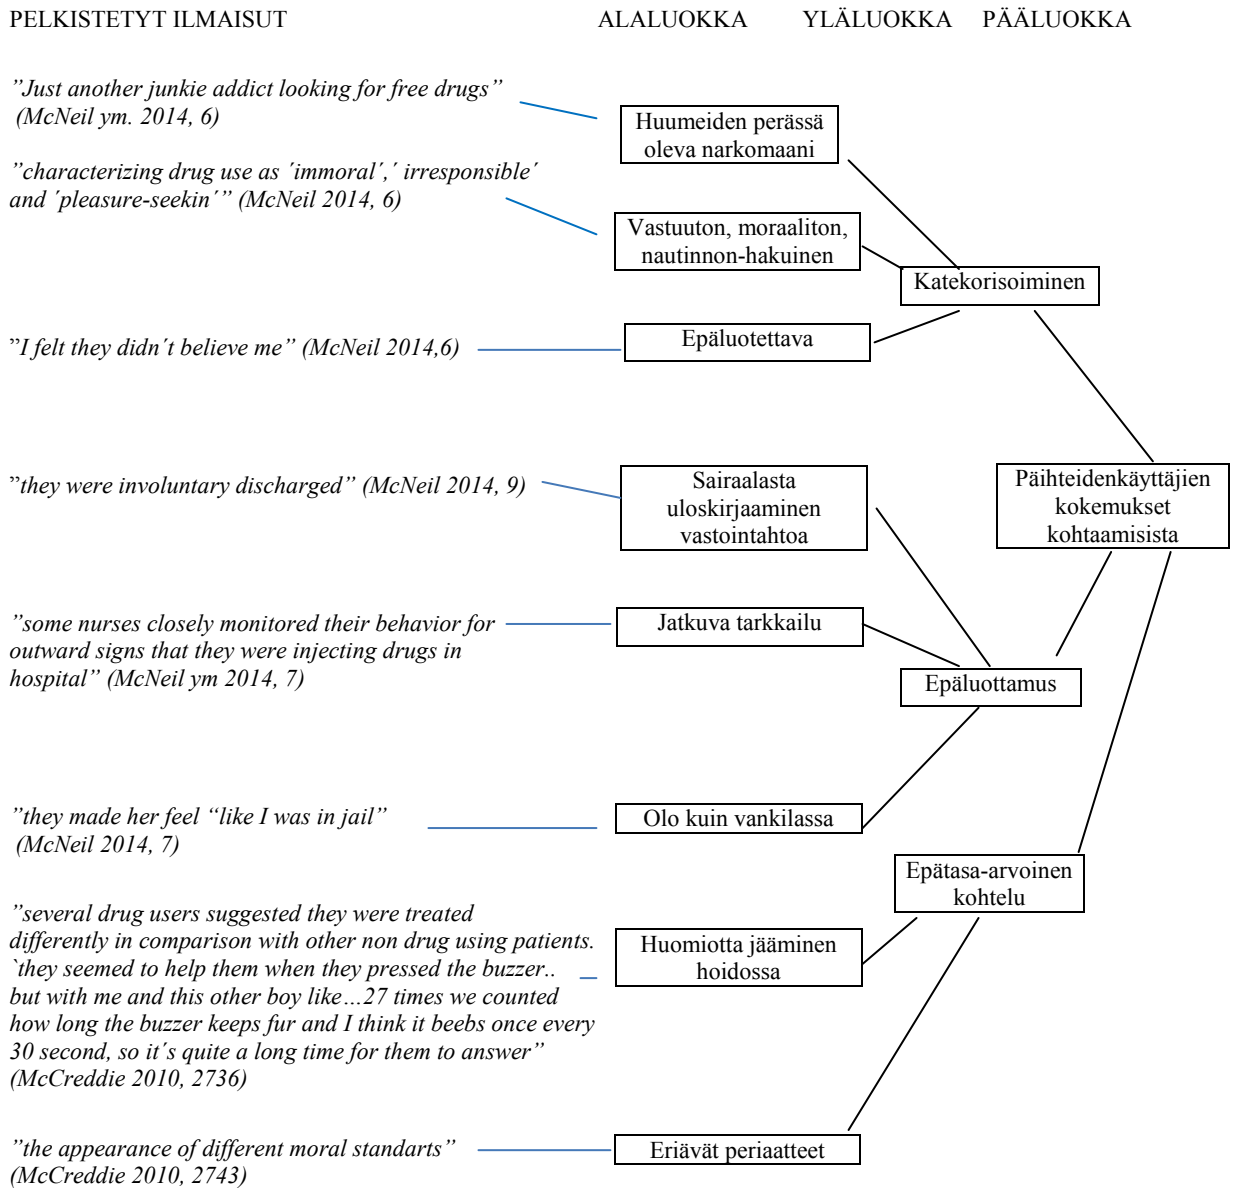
PELKISTETYT ILMAISUT ALALUOKKA YLÄLUOKKA PÄÄLUOKKA

”Just another junkie addict looking for free drugs” (McNeil ym. 2014, 6)

Huumeiden perässä oleva narkomaani

”characterizing drug use as ´immoral´,´ irresponsible´ and ´pleasure-seekin´” (McNeil 2014, 6)

Vastuuton, moraaliton, nautinnon-hakuinen

Katekorisoiminen

”I felt they didn´t believe me” (McNeil 2014,6)

Epäluotettava

”they were involuntary discharged” (McNeil 2014, 9)

Sairaalasta uloskirjaaminen vastointahtoa

Päihteidenkäyttäjien kokemukset kohtaamisista

”some nurses closely monitored their behavior for outward signs that they were injecting drugs in hospital” (McNeil ym 2014, 7)

Jatkuva tarkkailu

Epäluottamus

”they made her feel “like I was in jail” (McNeil 2014, 7)

Olo kuin vankilassa

Epätasa-arvoinen kohtelu

”several drug users suggested they were treated differently in comparison with other non drug using patients. `they seemed to help them when they pressed the buzzer.. but with me and this other boy like…27 times we counted how long the buzzer keeps fur and I think it beebs once every 30 second, so it´s quite a long time for them to answer” (McCreddie 2010, 2736)

Huomiotta jääminen hoidossa

”the appearance of different moral standarts” (McCreddie 2010, 2743)

Eriävät periaatteet